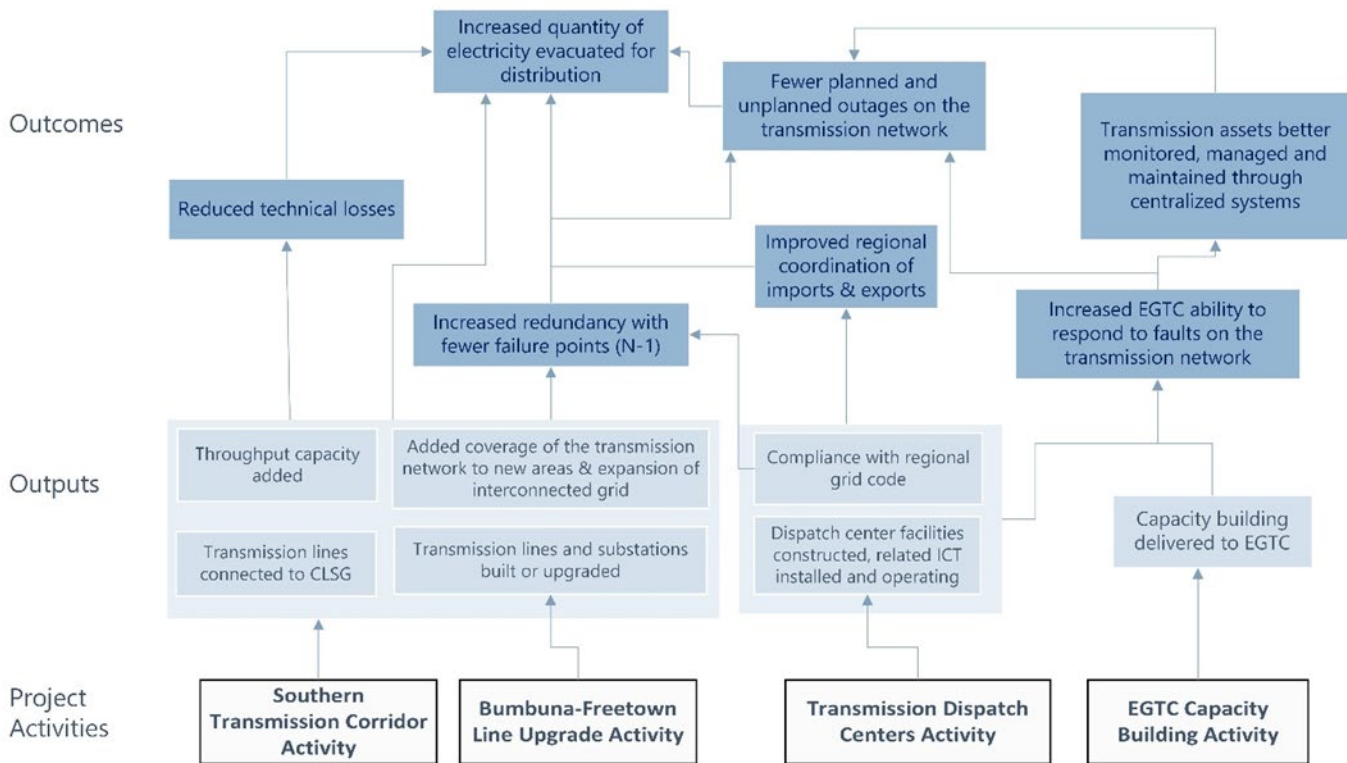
Outcomes

Increased quantity of electricity evacuated for distribution

Fewer planned and unplanned outages on the transmission network

Transmission assets better monitored, managed and maintained through centralized systems

Reduced technical losses

Improved regional coordination of imports & exports

Increased EGTC ability to respond to faults on the transmission network

Increased redundancy with fewer failure points (N-1)

Outputs

Throughput capacity added

Added coverage of the transmission network to new areas & expansion of interconnected grid

Compliance with regional grid code

Transmission lines connected to CLSG

Transmission lines and substations built or upgraded

Dispatch center facilities constructed, related ICT installed and operating

Capacity building delivered to EGTC

Project Activities

Southern Transmission Corridor Activity

Bumbuna-Freetown Line Upgrade Activity

Transmission Dispatch Centers Activity

EGTC Capacity Building Activity